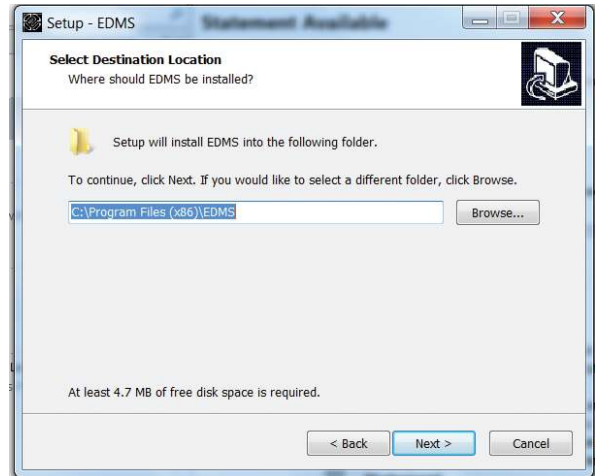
Setup - EDMS

Statement Available

Select Destination Location
Where should EDMS be installed?

Setup will install EDMS into the following folder.

To continue, click Next. If you would like to select a different folder, click Browse.

C:\Program Files (x86)\EDMS

Browse...

At least 4.7 MB of free disk space is required.

< Back

Next >

Cancel